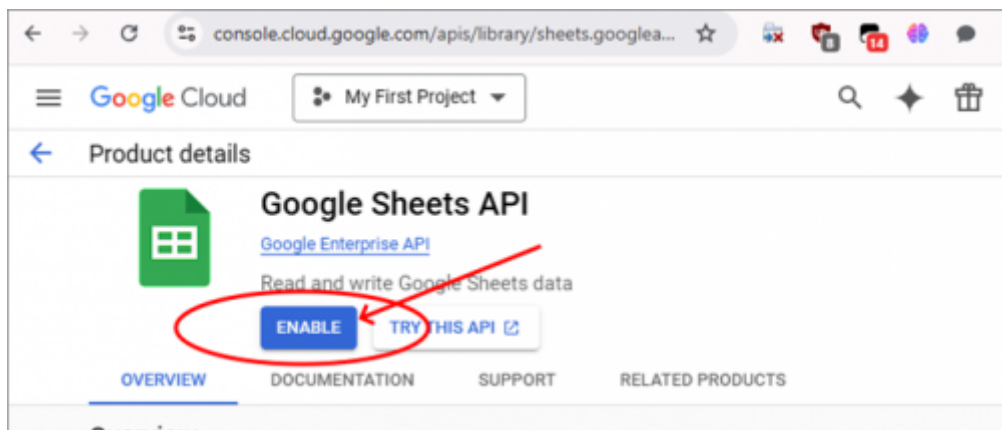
console.cloud.google.com/apis/library/sheets.googlea...

8 14

Google Cloud My First Project

Product details

Google Sheets API

Google Enterprise API

Read and write Google Sheets data

ENABLE TRY THIS API

OVERVIEW DOCUMENTATION SUPPORT RELATED PRODUCTS

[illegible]